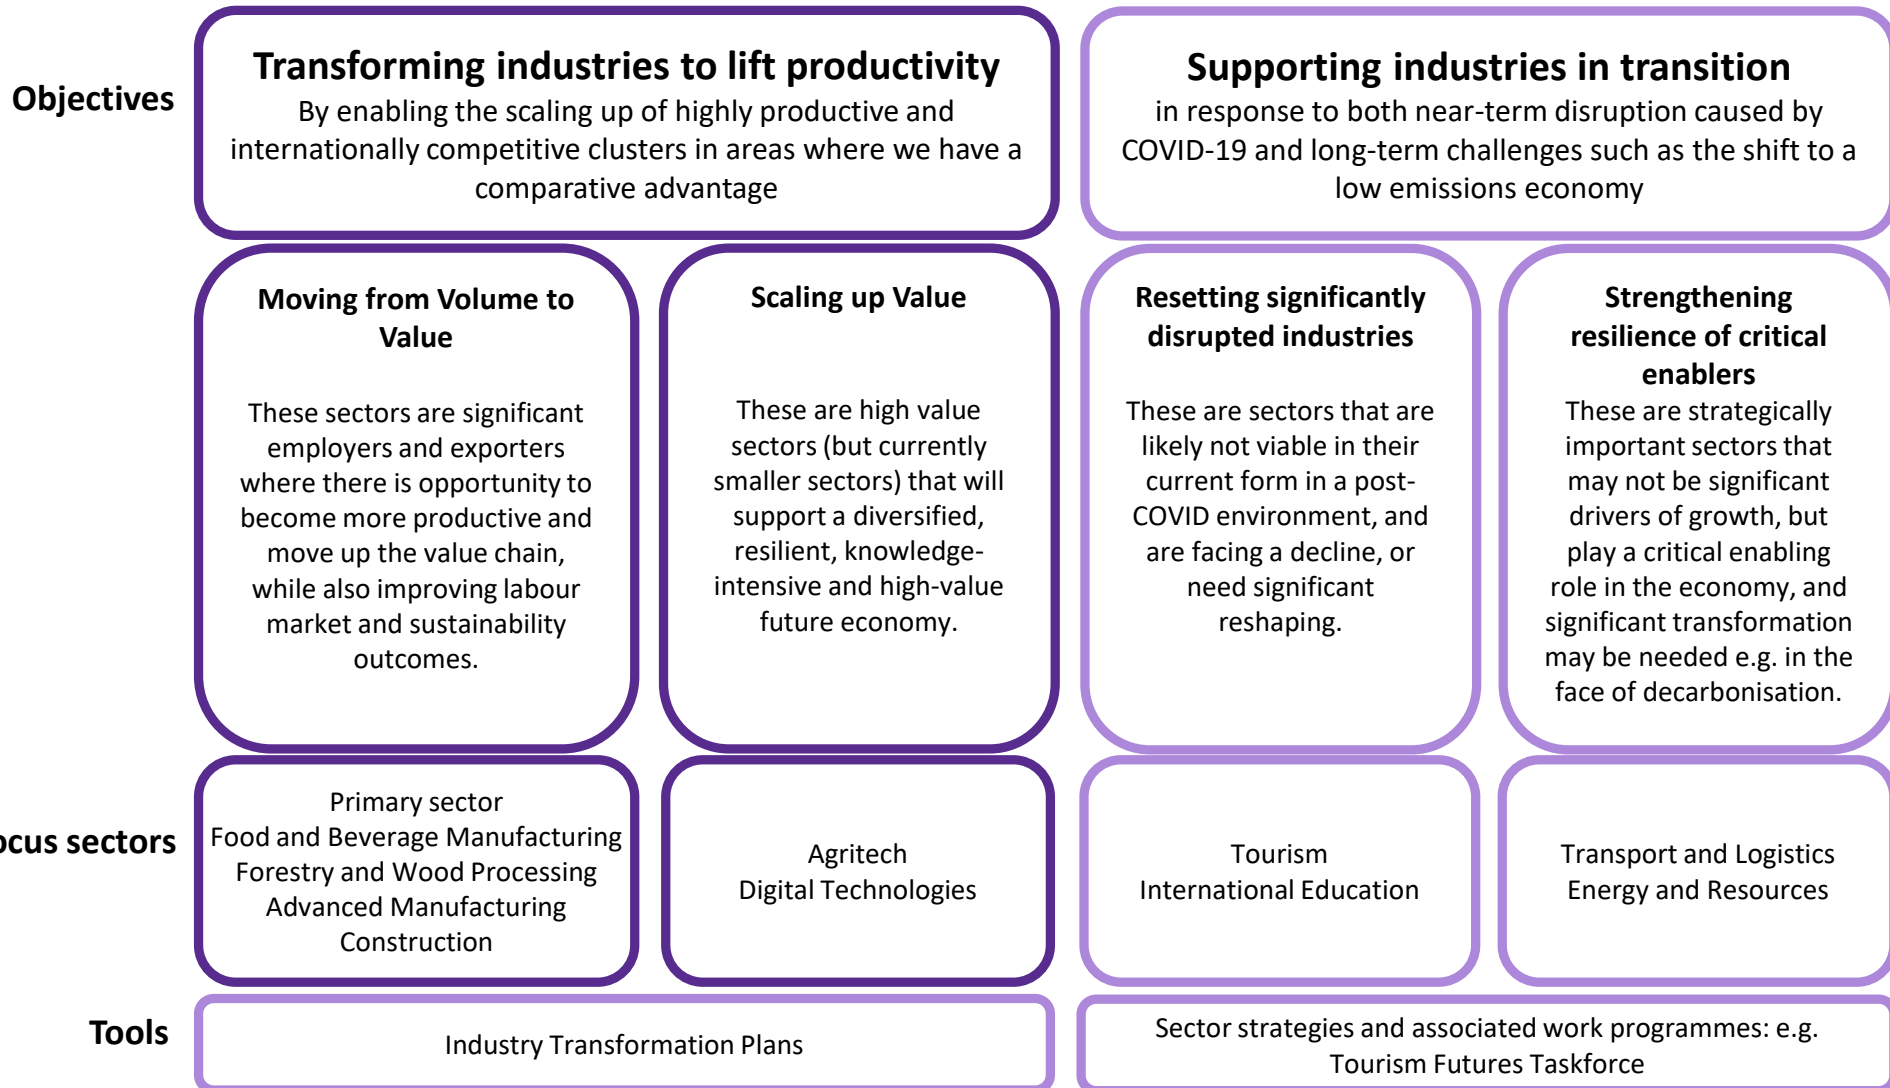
Objectives

Transforming industries to lift productivity
By enabling the scaling up of highly productive and internationally competitive clusters in areas where we have a comparative advantage

Supporting industries in transition
in response to both near-term disruption caused by COVID-19 and long-term challenges such as the shift to a low emissions economy

Moving from Volume to Value

These sectors are significant employers and exporters where there is opportunity to become more productive and move up the value chain, while also improving labour market and sustainability outcomes.

Scaling up Value

These are high value sectors (but currently smaller sectors) that will support a diversified, resilient, knowledge-intensive and high-value future economy.

Resetting significantly disrupted industries

These are sectors that are likely not viable in their current form in a post-COVID environment, and are facing a decline, or need significant reshaping.

Strengthening resilience of critical enablers
These are strategically important sectors that may not be significant drivers of growth, but play a critical enabling role in the economy, and significant transformation may be needed e.g. in the face of decarbonisation.

ocus sectors

Primary sector
Food and Beverage Manufacturing
Forestry and Wood Processing
Advanced Manufacturing
Construction

Agritech
Digital Technologies

Tourism
International Education

Transport and Logistics
Energy and Resources

Tools

Industry Transformation Plans

Sector strategies and associated work programmes: e.g. Tourism Futures Taskforce